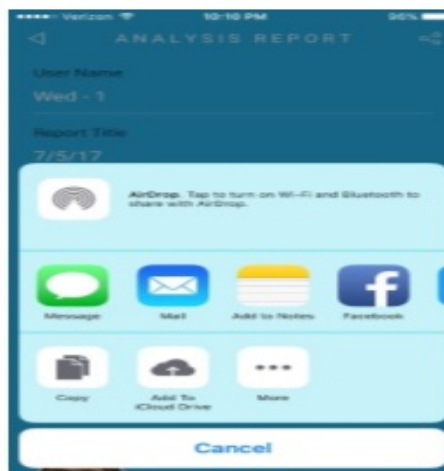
Verizon 10:10 PM 96%

ANALYSIS REPORT

User Name

Wed - 1

Report Title

7/5/17

AirDrop. Tap to turn on Wi-Fi and Bluetooth to share with AirDrop.

Message

Mail

Add to Notes

Facebook

Copy

Add To iCloud Drive

More

Cancel